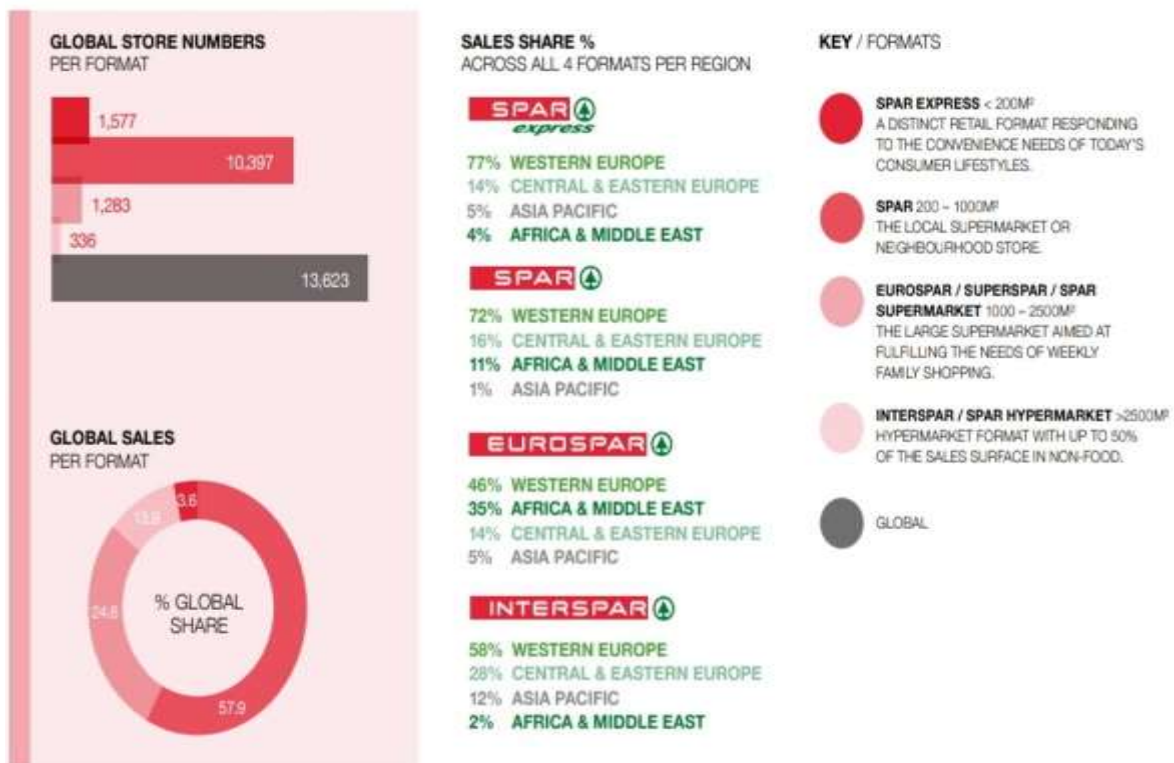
GLOBAL STORE NUMBERS
PER FORMAT

1,577
10,397
1,283
336
13,623

GLOBAL SALES
PER FORMAT

3.6
13.8
24.8
% GLOBAL SHARE
57.9

SALES SHARE %
ACROSS ALL 4 FORMATS PER REGION

SPAR express

77% WESTERN EUROPE
14% CENTRAL & EASTERN EUROPE
5% ASIA PACIFIC
4% AFRICA & MIDDLE EAST

SPAR

72% WESTERN EUROPE
16% CENTRAL & EASTERN EUROPE
11% AFRICA & MIDDLE EAST
1% ASIA PACIFIC

EUROSPAR

46% WESTERN EUROPE
35% AFRICA & MIDDLE EAST
14% CENTRAL & EASTERN EUROPE
5% ASIA PACIFIC

INTERSPAR

58% WESTERN EUROPE
28% CENTRAL & EASTERN EUROPE
12% ASIA PACIFIC
2% AFRICA & MIDDLE EAST

KEY / FORMATS

SPAR EXPRESS < 200M²
A DISTINCT RETAIL FORMAT RESPONDING TO THE CONVENIENCE NEEDS OF TODAY'S CONSUMER LIFESTYLES.

SPAR 200 – 1000M²
THE LOCAL SUPERMARKET OR NEIGHBOURHOOD STORE.

EUROSPAR / SUPERSPAR / SPAR SUPERMARKET 1000 – 2500M²
THE LARGE SUPERMARKET AIMED AT FULFILLING THE NEEDS OF WEEKLY FAMILY SHOPPING.

INTERSPAR / SPAR HYPERMARKET >2500M²
HYPERMARKET FORMAT WITH UP TO 50% OF THE SALES SURFACE IN NON-FOOD.

GLOBAL